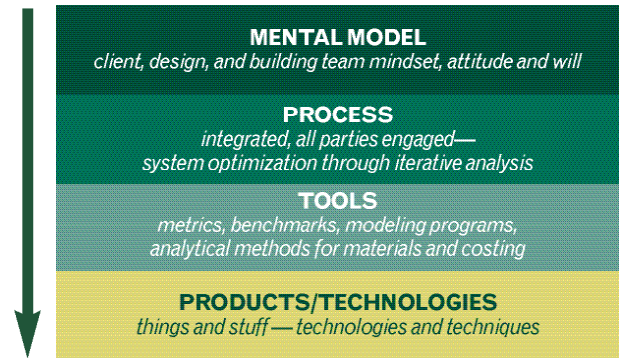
MENTAL MODEL
client, design, and building team mindset, attitude and will

PROCESS
integrated, all parties engaged—system optimization through iterative analysis

TOOLS
metrics, benchmarks, modeling programs, analytical methods for materials and costing

PRODUCTS/TECHNOLOGIES
things and stuff — technologies and techniques